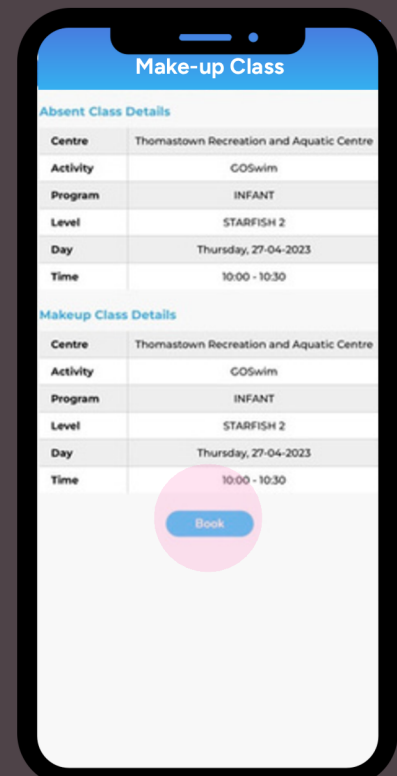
Make-up Class

Absent Class Details

| Centre | Thomastown Recreation and Aquatic Centre |
|---|---|
| Activity | GOSwim |
| Program | INFANT |
| Level | STARFISH 2 |
| Day | Thursday, 27-04-2023 |
| Time | 10:00 - 10:30 |

Makeup Class Details

| Centre | Thomastown Recreation and Aquatic Centre |
|---|---|
| Activity | GOSwim |
| Program | INFANT |
| Level | STARFISH 2 |
| Day | Thursday, 27-04-2023 |
| Time | 10:00 - 10:30 |

Book